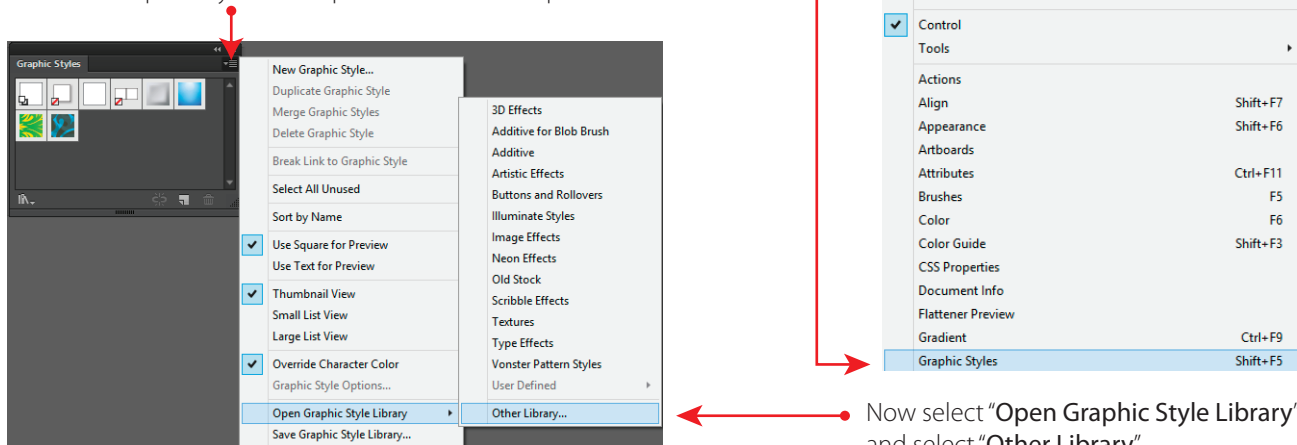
Graphic Styles

New Graphic Style...
Duplicate Graphic Style
Merge Graphic Styles
Delete Graphic Style
Break Link to Graphic Style
Select All Unused
Sort by Name
Use Square for Preview
Use Text for Preview
Thumbnail View
Small List View
Large List View
Override Character Color
Graphic Style Options...
Open Graphic Style Library
Save Graphic Style Library...

3D Effects
Additive for Blob Brush
Additive
Artistic Effects
Buttons and Rollovers
Illuminate Styles
Image Effects
Neon Effects
Old Stock
Scribble Effects
Textures
Type Effects
Vonster Pattern Styles
User Defined
Other Library...

Control
Tools
Actions
Align Shift+F7
Appearance Shift+F6
Artboards
Attributes Ctrl+F11
Brushes F5
Color F6
Color Guide Shift+F3
CSS Properties
Document Info
Flattener Preview
Gradient Ctrl+F9
Graphic Styles Shift+F5

Now select "Open Graphic Style Library" and select "Other Library"